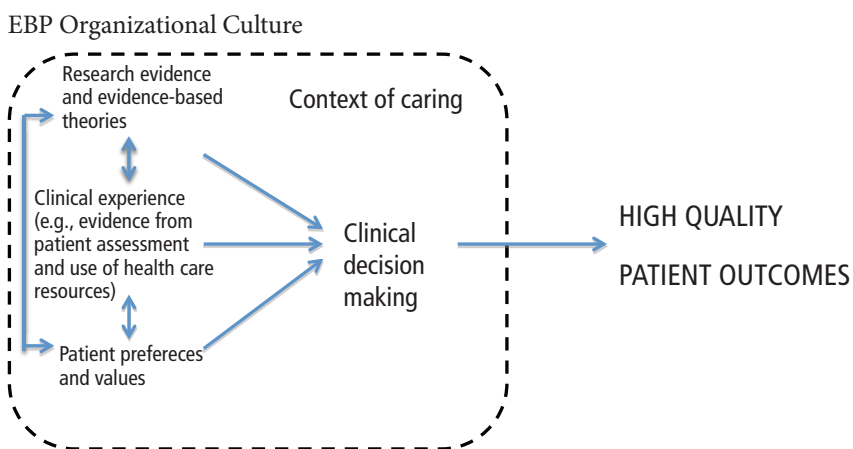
EBP Organizational Culture

Research evidence and evidence-based theories

Context of caring

Clinical experience (e.g., evidence from patient assessment and use of health care resources)

Clinical decision making

HIGH QUALITY PATIENT OUTCOMES

Patient prefereces and values